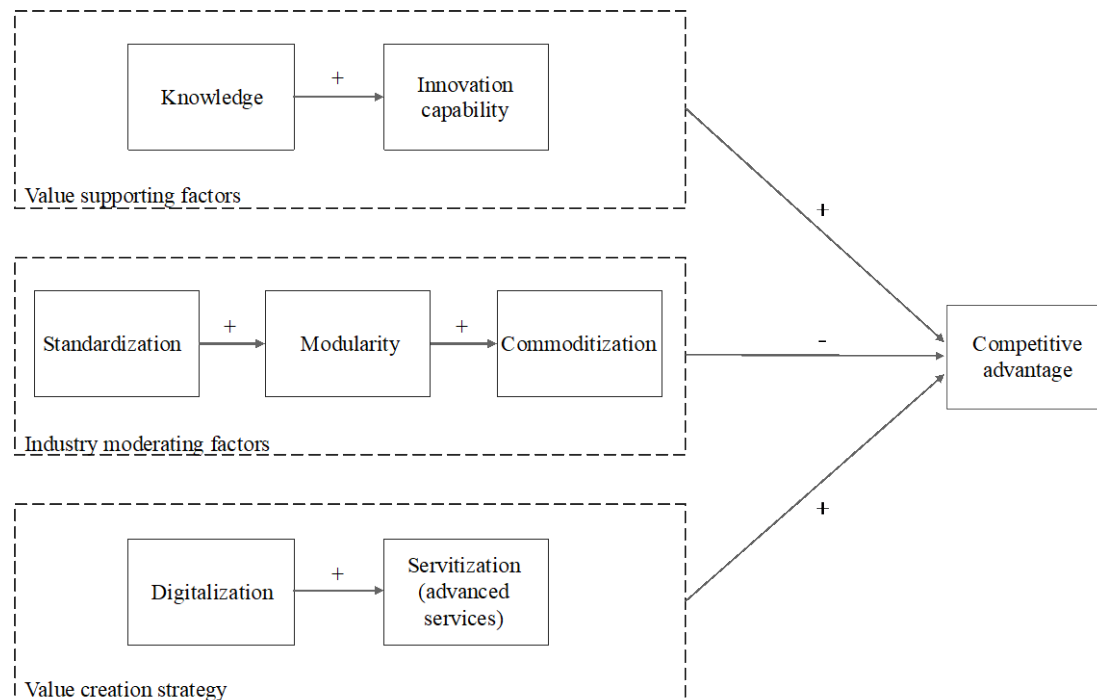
Knowledge
+
Innovation capability
Value supporting factors

Standardization
+
Modularity
+
Commoditization
Industry moderating factors

Digitalization
+
Servitization (advanced services)
Value creation strategy

+
-
+

Competitive advantage